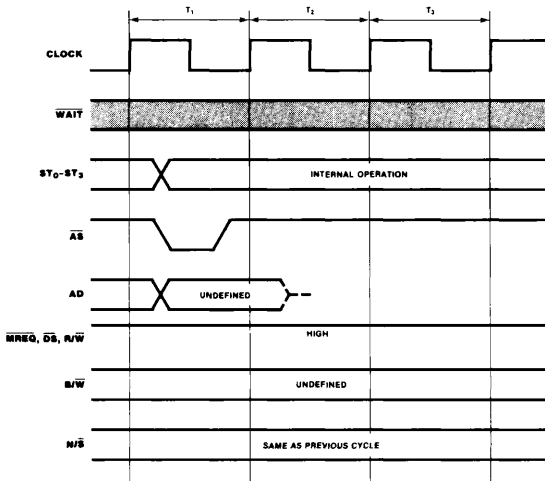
$T_1$ $T_2$ $T_3$

CLOCK

$\overline{WAIT}$

$ST_0$-$ST_3$

INTERNAL OPERATION

$\overline{AS}$

AD

UNDEFINED

$\overline{MREQ}$, $\overline{DS}$, $R/\overline{W}$

HIGH

$B/\overline{W}$

UNDEFINED

$N/\overline{S}$

SAME AS PREVIOUS CYCLE